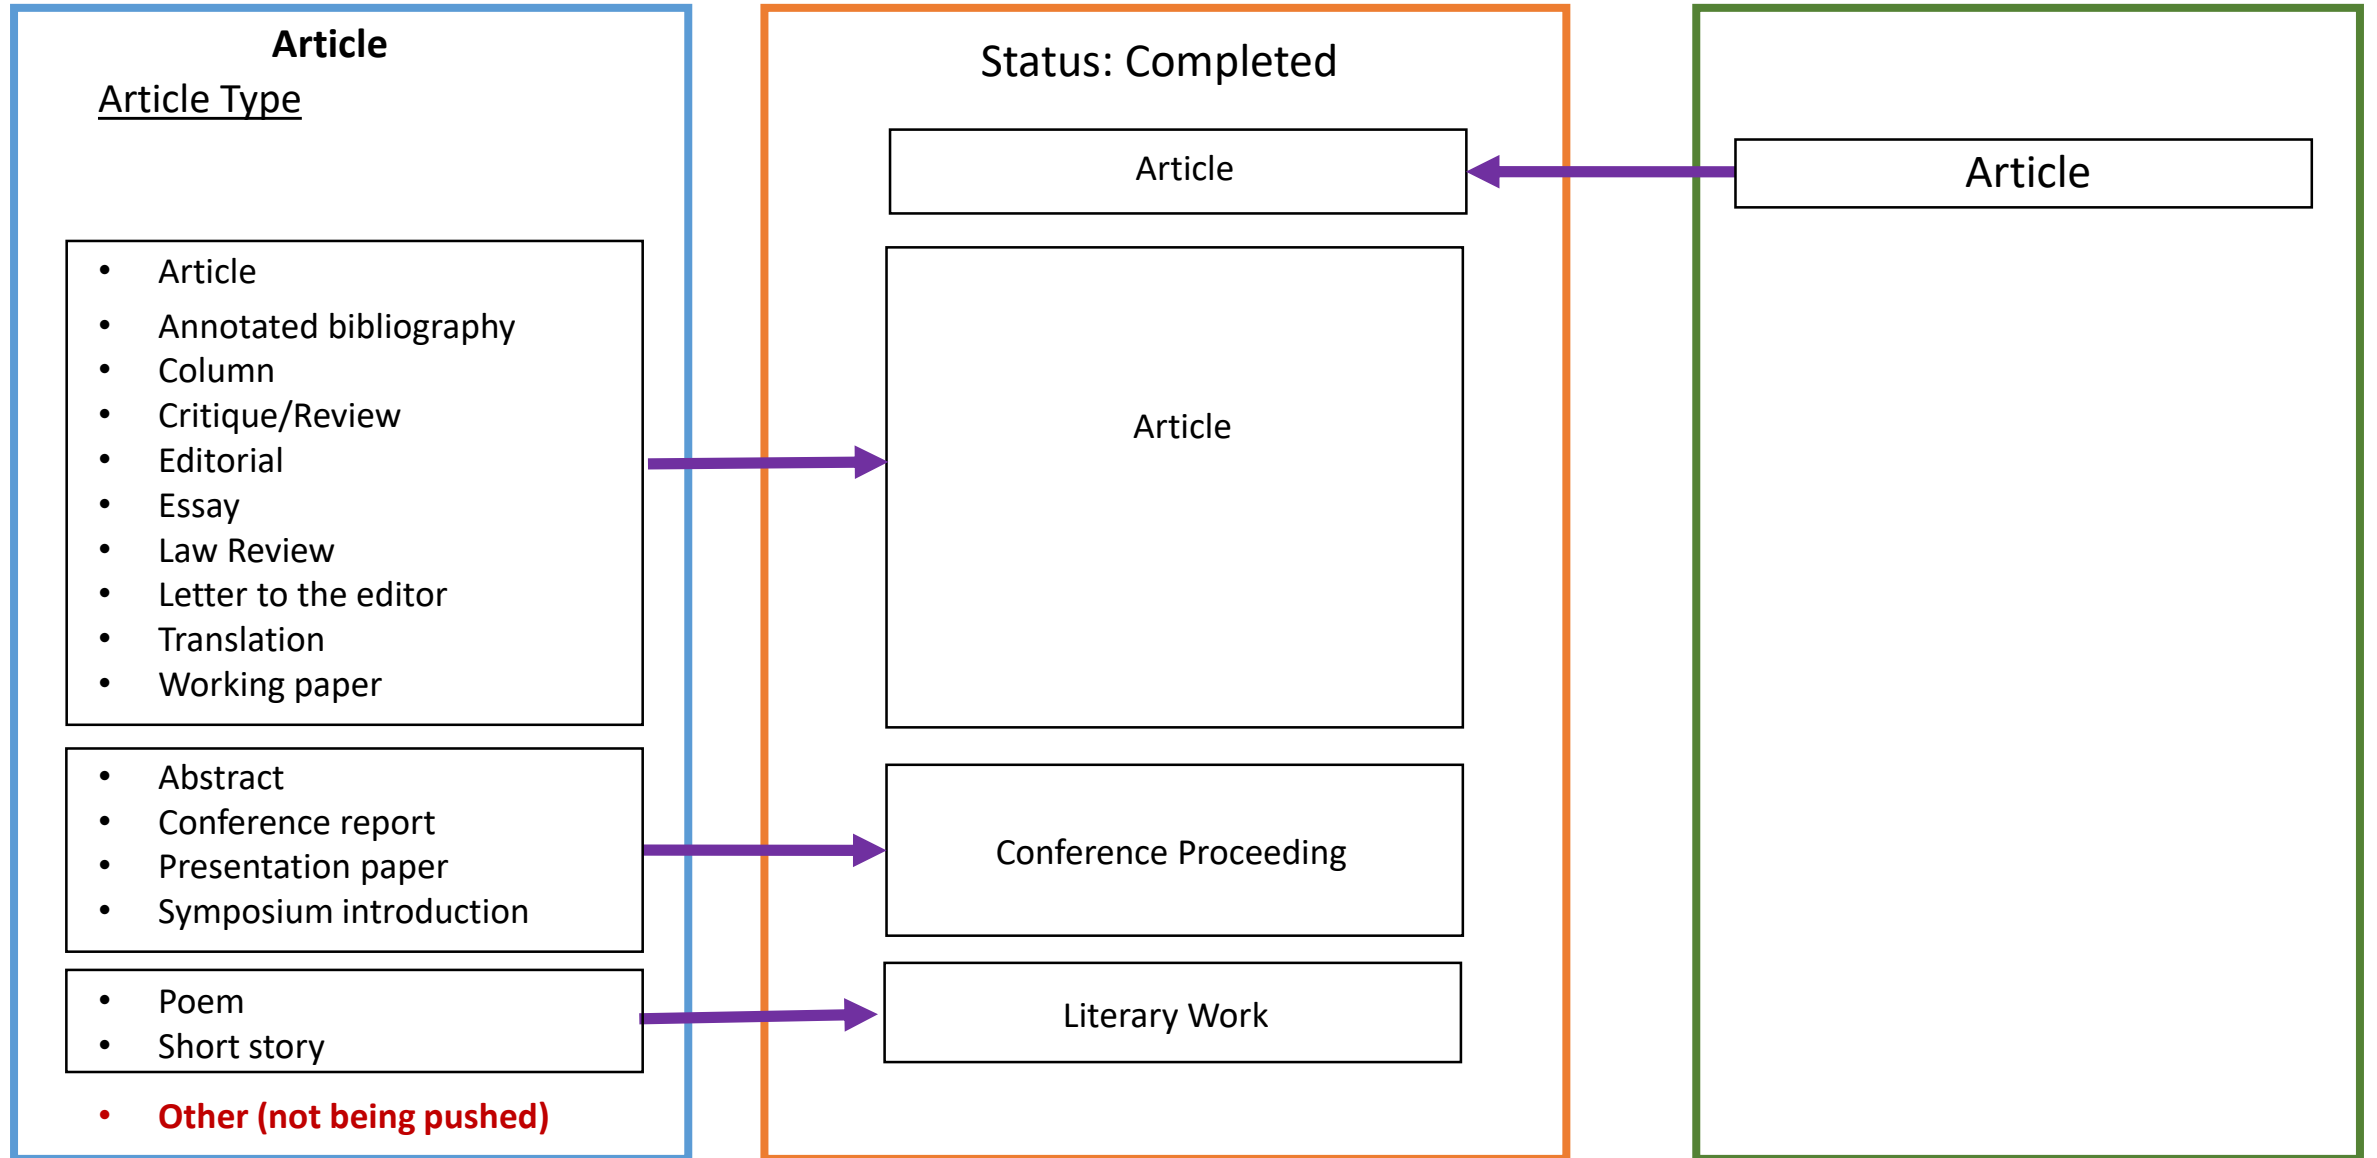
Article
Article Type

- Article
- Annotated bibliography
- Column
- Critique/Review
- Editorial
- Essay
- Law Review
- Letter to the editor
- Translation
- Working paper

- Abstract
- Conference report
- Presentation paper
- Symposium introduction

- Poem
- Short story

- Other (not being pushed)

Status: Completed

Article

Article

Conference Proceeding

Literary Work

Article